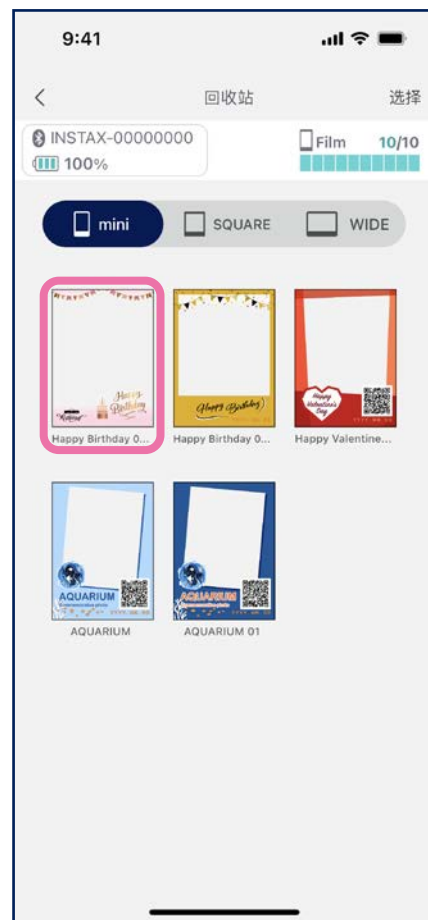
9:41

<

回收站

选择

INSTAX-00000000

100%

Film 10/10

mini

SQUARE

WIDE

Happy Birthday

Happy Birthday 0...

Happy Birthday

Happy Birthday 0...

Happy Valentine's Day

Happy Valentine...

AQUARIUM

AQUARIUM

AQUARIUM

AQUARIUM 01